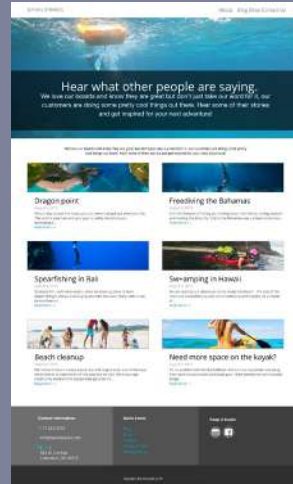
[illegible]

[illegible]

Hear what other people are saying.

We love our boards and know they are great but don't just take our word for it, our customers are doing some pretty cool things out there. Hear some of their stories and get inspired for your next adventure!

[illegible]

Dragon point

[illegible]

Freediking the Bahamas

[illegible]

Spearfishing in Bali

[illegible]

Swamping in Hawaii

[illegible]

Beach cleanup

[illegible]

Need more space on the kayak?

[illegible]

Contact information

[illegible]

Quick Links

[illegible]

Keep in touch

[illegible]